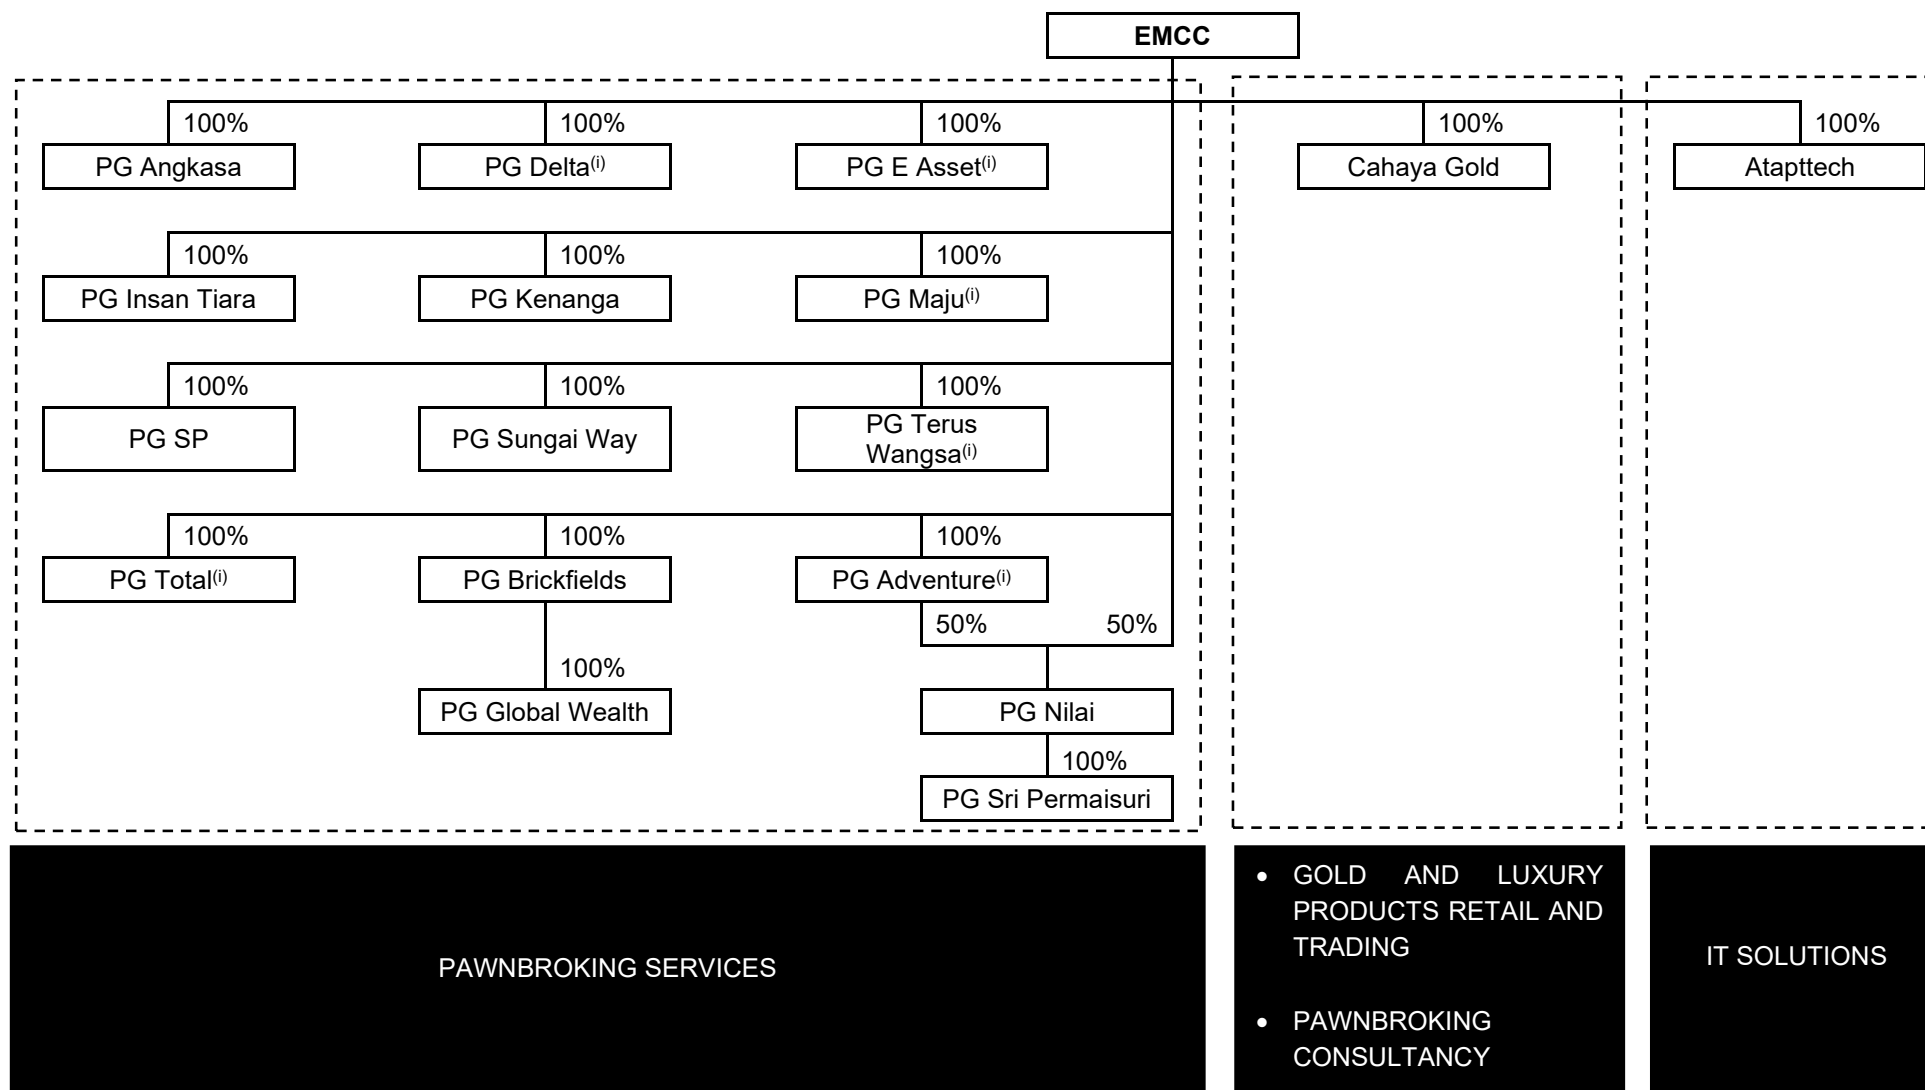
EMCC

100%
PG Angkasa

100%
PG Delta$^{(i)}$

100%
PG E Asset$^{(i)}$

100%
Cahaya Gold

100%
Atapttech

100%
PG Insan Tiara

100%
PG Kenanga

100%
PG Maju$^{(i)}$

100%
PG SP

100%
PG Sungai Way

100%
PG Terus Wangsa$^{(i)}$

100%
PG Total$^{(i)}$

100%
PG Brickfields

100%
PG Adventure$^{(i)}$

50%
50%

100%
PG Global Wealth

PG Nilai

100%
PG Sri Permaisuri

PAWNBROKING SERVICES

• GOLD AND LUXURY PRODUCTS RETAIL AND TRADING

• PAWNBROKING CONSULTANCY

IT SOLUTIONS